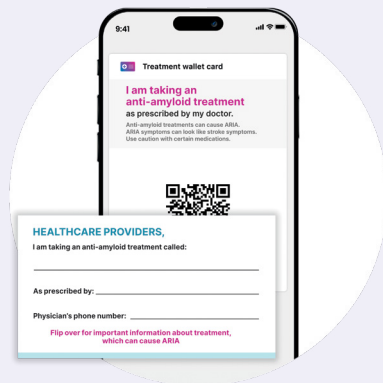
9:41

Treatment wallet card

I am taking an anti-amyloid treatment as prescribed by my doctor.

Anti-amyloid treatments can cause ARIA. ARIA symptoms can look like stroke symptoms. Use caution with certain medications.

HEALTHCARE PROVIDERS,

I am taking an anti-amyloid treatment called:

As prescribed by:

Physician's phone number:

Flip over for important information about treatment, which can cause ARIA